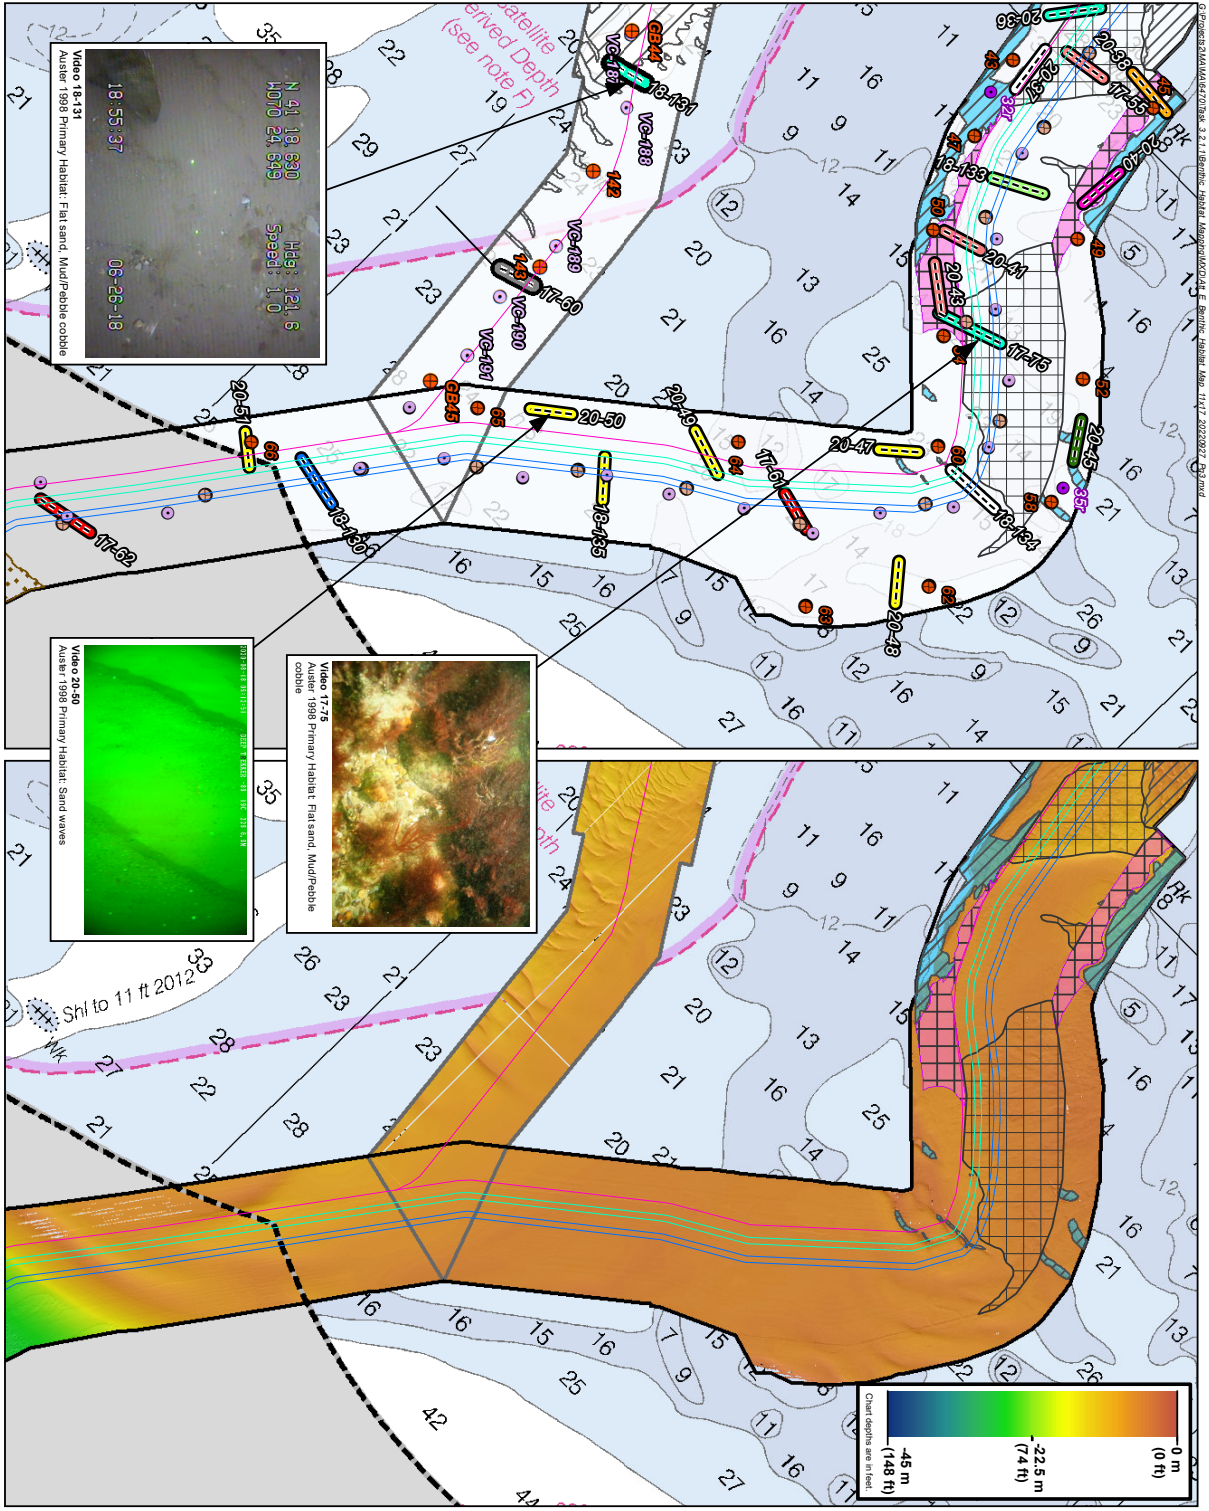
Video 18-131
Auster 1998 Primary Habitat: Flat sand, Mud/Pebble cobble

N 41 18.630
W070 24.649
Hdg: 121.6
Speed: 1.0
18:55:37
06-26-18

Video 20-50
Auster 1998 Primary Habitat: Sand waves

Video 17-75
Auster 1998 Primary Habitat: Flat sand, Mud/Pebble cobble

Satellite Derived Depth (see note F)

18-131
VC-188
GB44
142
VC-189
143
17-60
VC-190
VC-191
GB45
65
20-50
20-49
64
17-61
20-47
20-51
66
18-130
17-62
18-135
63
20-48
62
60
18-134
58
35
20-45
52
17-75
20-43
20-41
51
50
18-133
47
20-40
49
20-37
20-38
17-35
20-36
45
Rk

Shl to 11 ft 2012
Wk

0 m (0 ft)
-22.5 m (74 ft)
-45 m (148 ft)
Chart depths are in feet.

G:\Projects2\MA\MA\Task 3.2.1.1\Benthic_Habitat_Mapping\MXD\4F_Benthic_Habitat_Map_11x17_20220927_P15.mxd

35 22 28 21 29 19 27 21 23 23 24 20 17 25 21 20 14 12 9 11 16 11 14 12 20 13 16 25 14 21 16 15 16 25 15 7 9 15 17 12 14 11 16 12 9 15 12 26 9 21 13 16 21 14 27 11 21 16 5 16 17 11 12 33 26 23 28 27 22 21 42 28 44